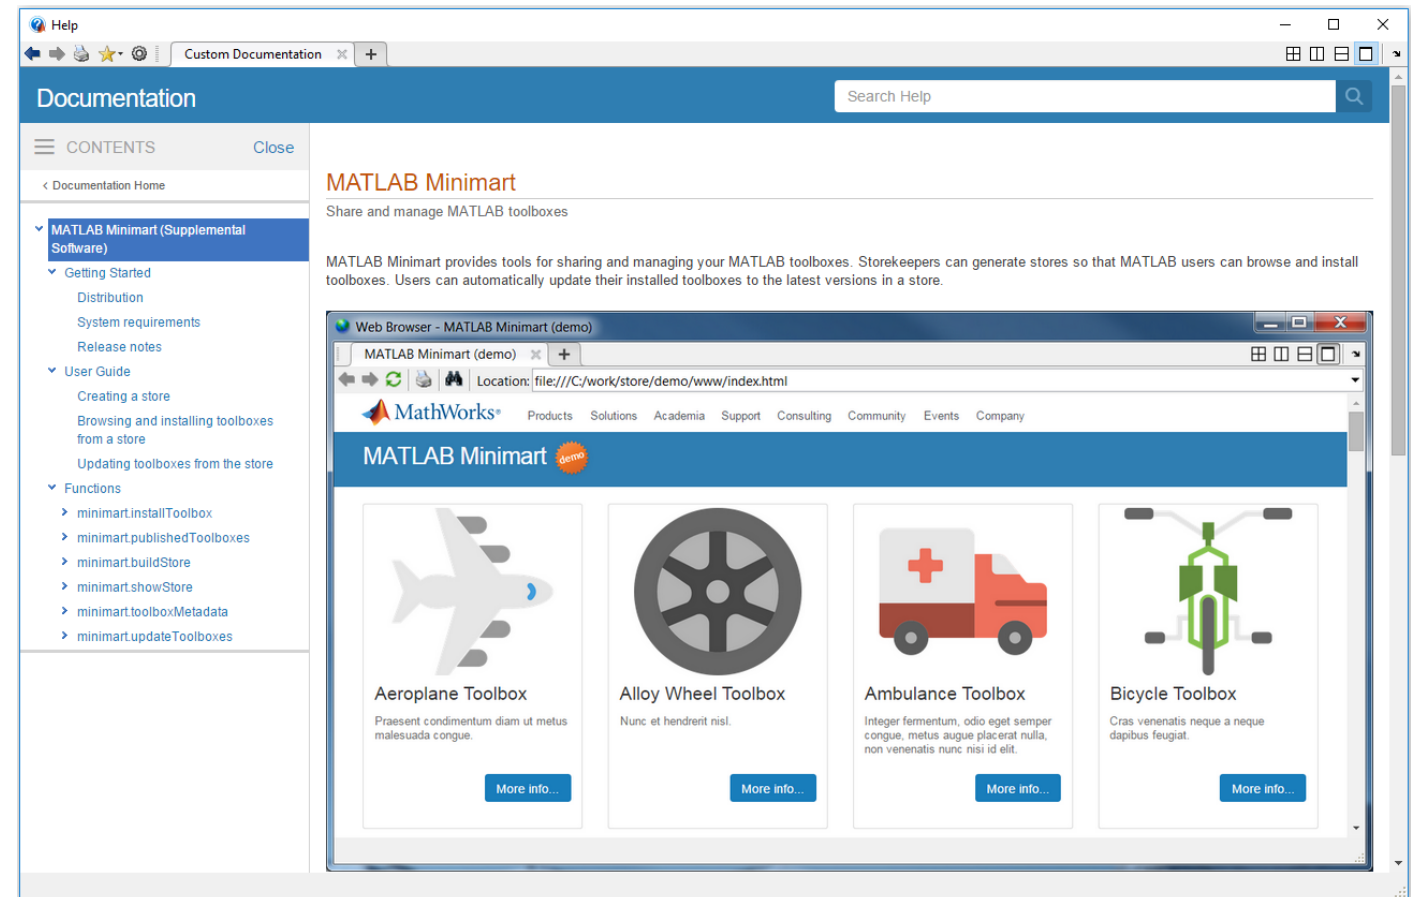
Help

Custom Documentation

Documentation

Search Help

CONTENTS Close

Documentation Home

MATLAB Minimart (Supplemental Software)

Getting Started

Distribution

System requirements

Release notes

User Guide

Creating a store

Browsing and installing toolboxes from a store

Updating toolboxes from the store

Functions

minimart.installToolbox

minimart.publishedToolboxes

minimart.buildStore

minimart.showStore

minimart.toolboxMetadata

minimart.updateToolboxes

MATLAB Minimart

Share and manage MATLAB toolboxes

MATLAB Minimart provides tools for sharing and managing your MATLAB toolboxes. Storekeepers can generate stores so that MATLAB users can browse and install toolboxes. Users can automatically update their installed toolboxes to the latest versions in a store.

Web Browser - MATLAB Minimart (demo)

MATLAB Minimart (demo)

Location: file:///C:/work/store/demo/www/index.html

MathWorks

Products Solutions Academia Support Consulting Community Events Company

MATLAB Minimart demo

Aeroplane Toolbox

Praesent condimentum diam ut metus malesuada congue.

More info...

Alloy Wheel Toolbox

Nunc et hendrerit nisl.

More info...

Ambulance Toolbox

Integer fermentum, odio eget semper congue, metus augue placerat nulla, non venenatis nunc nisi id elit.

More info...

Bicycle Toolbox

Cras venenatis neque a neque dapibus feugiat.

More info...